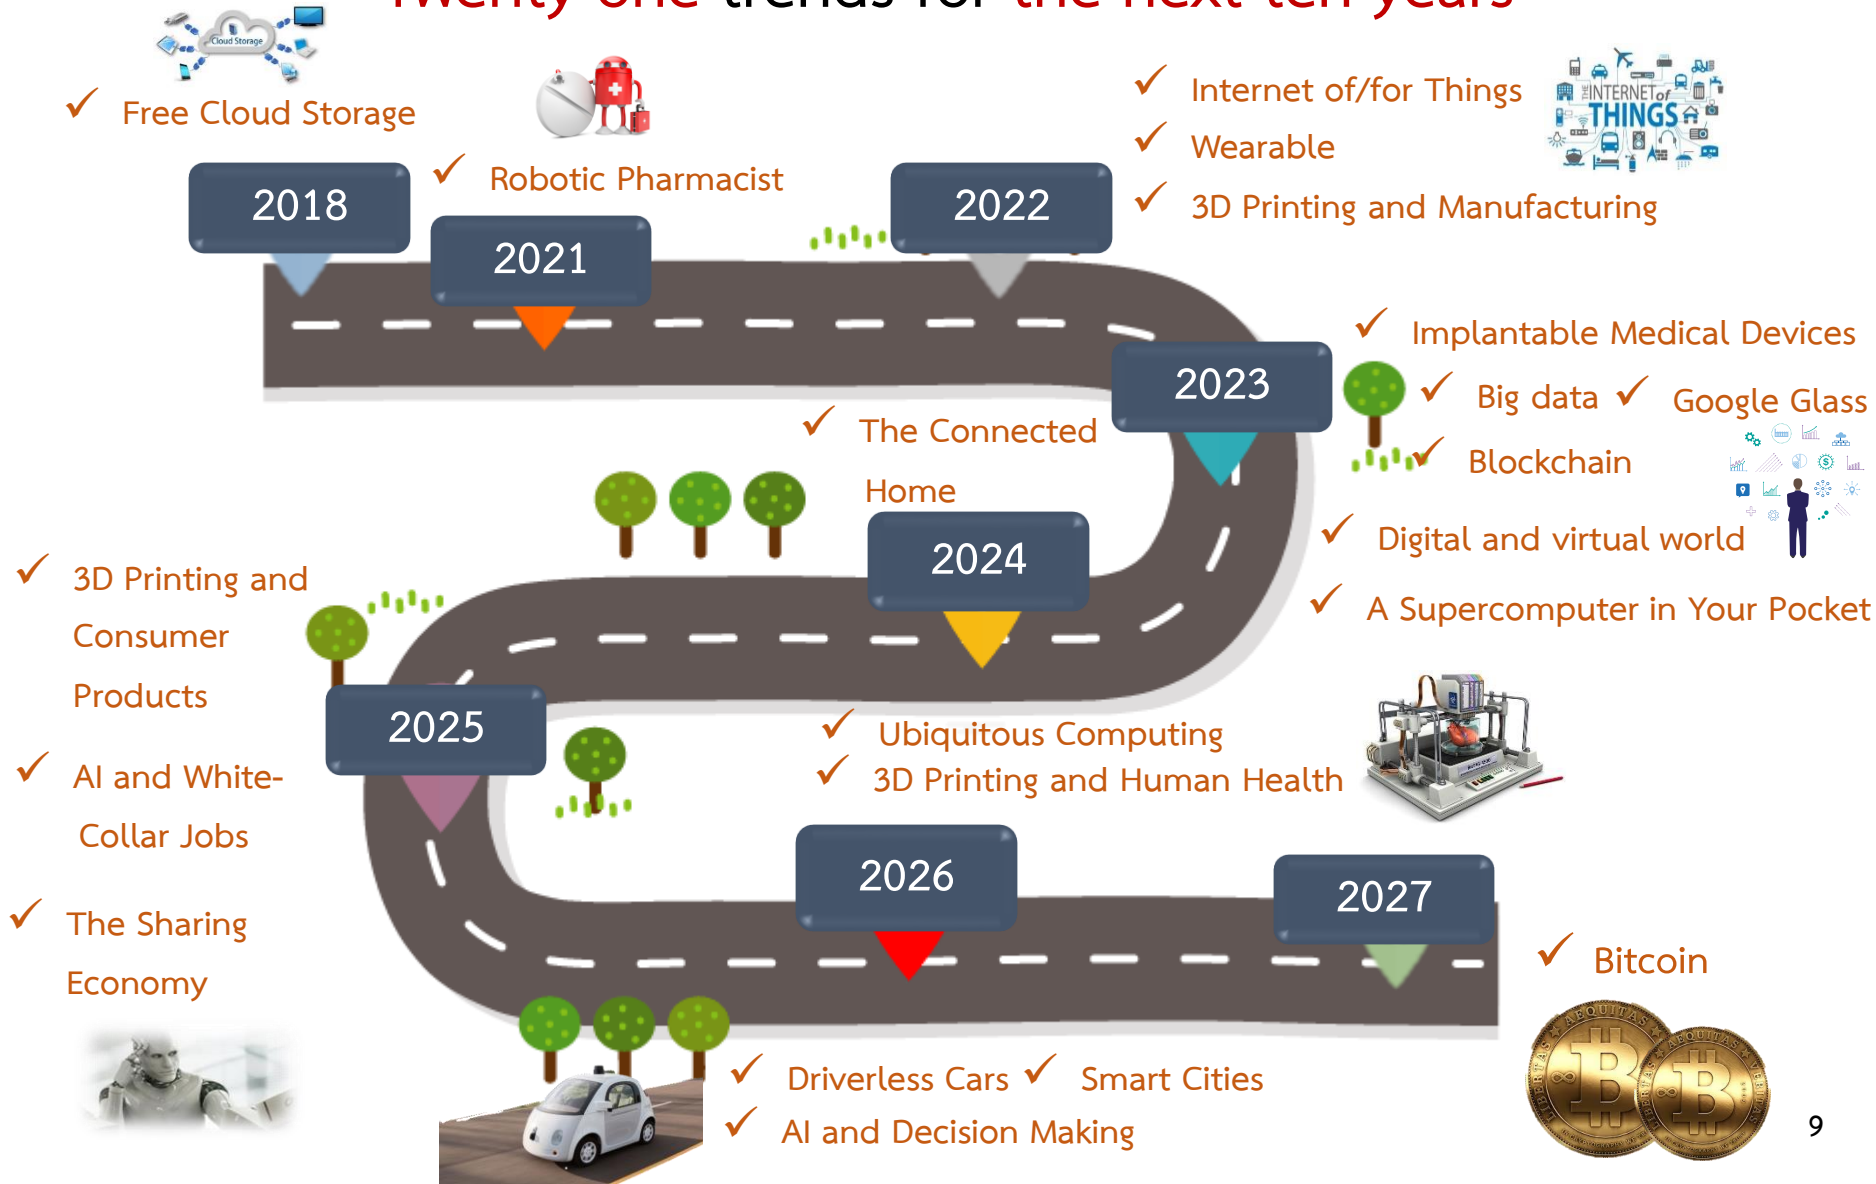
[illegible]

Cloud Storage

✓ Free Cloud Storage

2018

✓ Robotic Pharmacist

2021

2022

✓ Internet of/for Things
✓ Wearable
✓ 3D Printing and Manufacturing

INTERNET of THINGS

✓ Implantable Medical Devices

2023

✓ Big data ✓ Google Glass

✓ Blockchain

✓ The Connected Home

2024

✓ Digital and virtual world

✓ A Supercomputer in Your Pocket

✓ 3D Printing and Consumer Products

2025

✓ AI and White-Collar Jobs

✓ Ubiquitous Computing
✓ 3D Printing and Human Health

✓ The Sharing Economy

2026

2027

✓ Bitcoin

✓ Driverless Cars ✓ Smart Cities
✓ AI and Decision Making

9